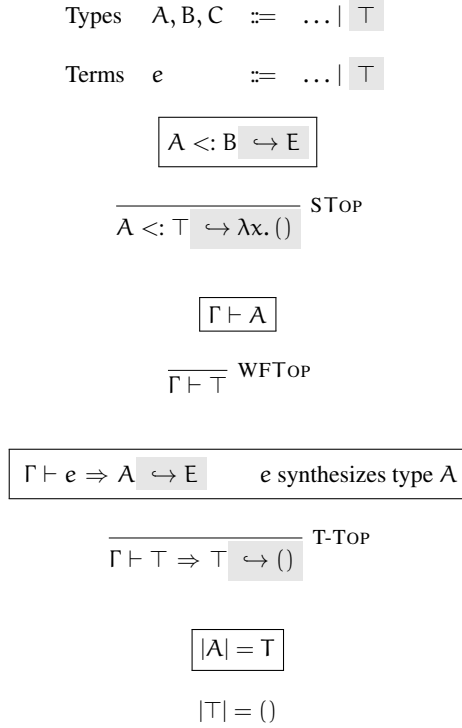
Types $A, B, C \quad ::= \quad \dots \mid \top$

Terms $e \quad ::= \quad \dots \mid \top$

$\boxed{A <: B \hookrightarrow E}$

$\dfrac{}{A <: \top \hookrightarrow \lambda x.\,()}$ STop

$\boxed{\Gamma \vdash A}$

$\dfrac{}{\Gamma \vdash \top}$ WFTop

$\boxed{\Gamma \vdash e \Rightarrow A \hookrightarrow E \qquad e \text{ synthesizes type } A}$

$\dfrac{}{\Gamma \vdash \top \Rightarrow \top \hookrightarrow ()}$ T-Top

$\boxed{|A| = T}$

$|\top| = ()$